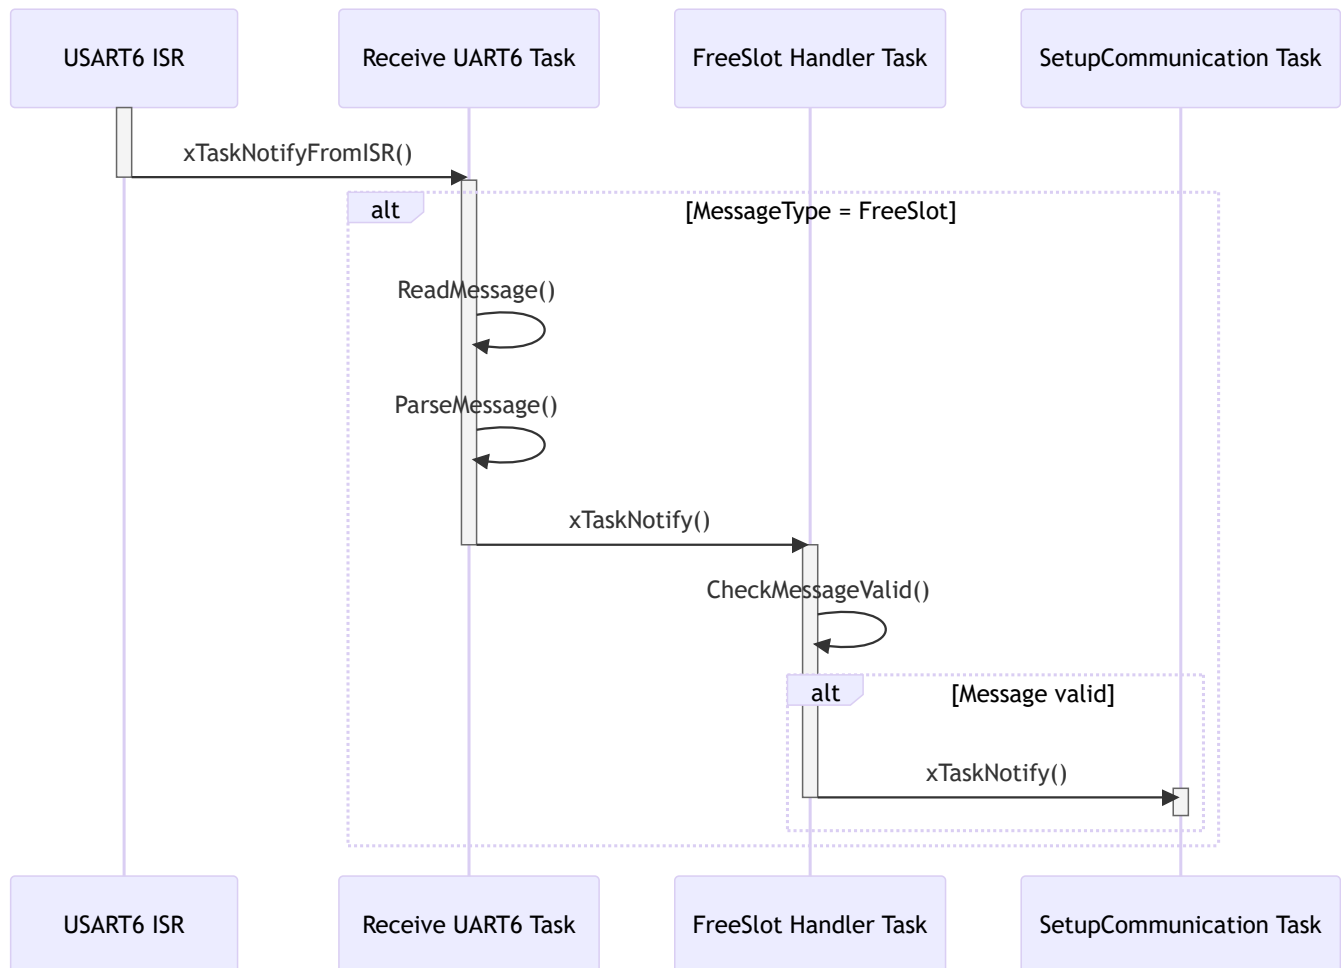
USART6 ISR

Receive UART6 Task

FreeSlot Handler Task

SetupCommunication Task

xTaskNotifyFromISR()

alt

[MessageType = FreeSlot]

ReadMessage()

ParseMessage()

xTaskNotify()

CheckMessageValid()

alt

[Message valid]

xTaskNotify()

USART6 ISR

Receive UART6 Task

FreeSlot Handler Task

SetupCommunication Task